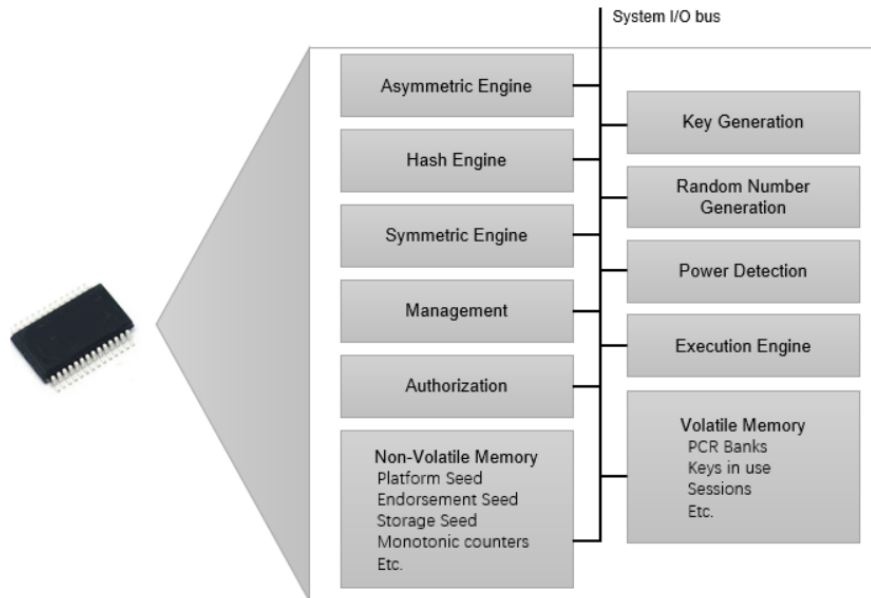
System I/O bus

Asymmetric Engine

Hash Engine

Symmetric Engine

Management

Authorization

Non-Volatile Memory
Platform Seed
Endorsement Seed
Storage Seed
Monotonic counters
Etc.

Key Generation

Random Number Generation

Power Detection

Execution Engine

Volatile Memory
PCR Banks
Keys in use
Sessions
Etc.